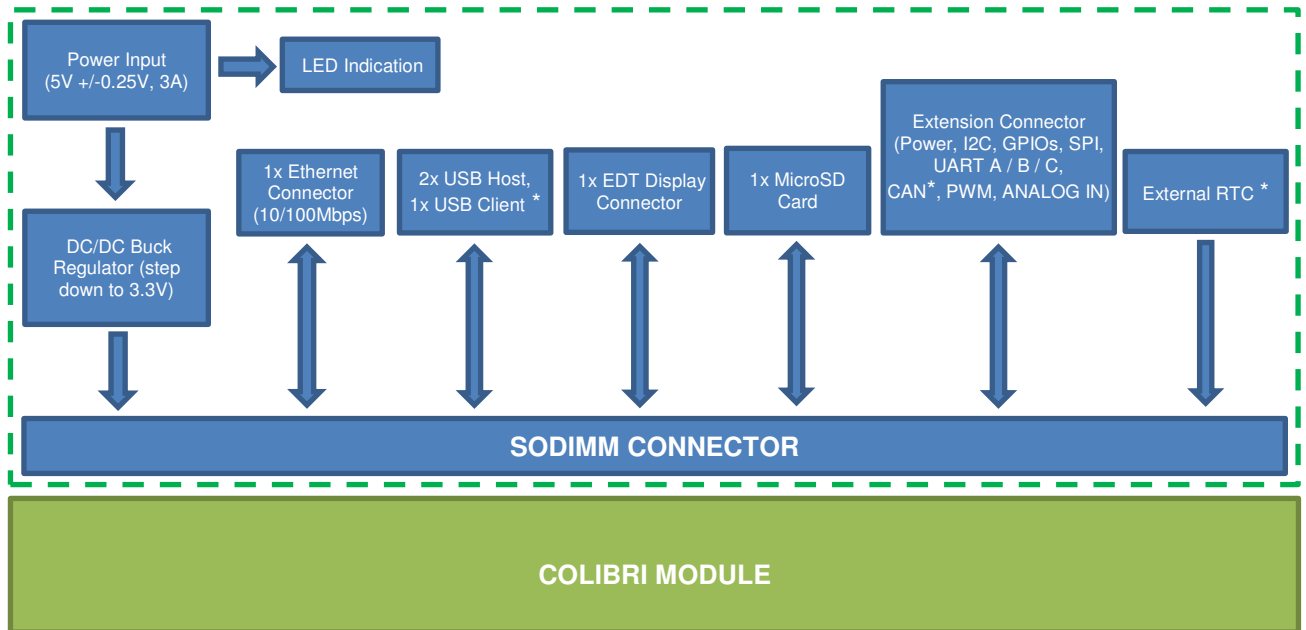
Power Input
(5V +/-0.25V, 3A)

LED Indication

DC/DC Buck Regulator (step down to 3.3V)

1x Ethernet Connector (10/100Mbps)

2x USB Host, 1x USB Client *

1x EDT Display Connector

1x MicroSD Card

Extension Connector (Power, I2C, GPIOs, SPI, UART A / B / C, CAN*, PWM, ANALOG IN)

External RTC *

SODIMM CONNECTOR

COLIBRI MODULE